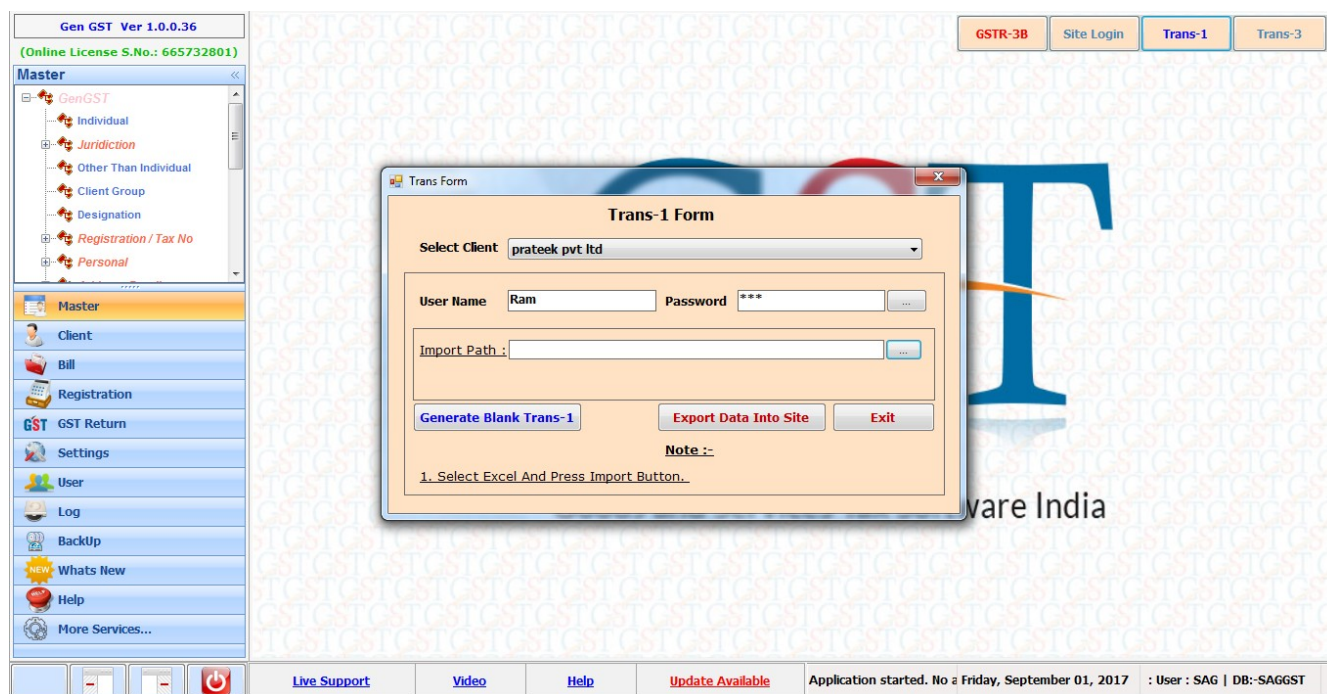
Gen GST Ver 1.0.0.36
(Online License S.No.: 665732801)
Master
GenGST
Individual
Juridiction
Other Than Individual
Client Group
Designation
Registration / Tax No
Personal

Master
Client
Bill
Registration
GST Return
Settings
User
Log
BackUp
Whats New
Help
More Services...

GSTR-3B
Site Login
Trans-1
Trans-3

Trans Form
Trans-1 Form
Select Client prateek pvt ltd
User Name Ram
Password ***
Import Path :
Generate Blank Trans-1
Export Data Into Site
Exit
Note :-
1. Select Excel And Press Import Button.

vare India

Live Support
Video
Help
Update Available
Application started. No a
Friday, September 01, 2017
: User : SAG | DB:-SAGGST